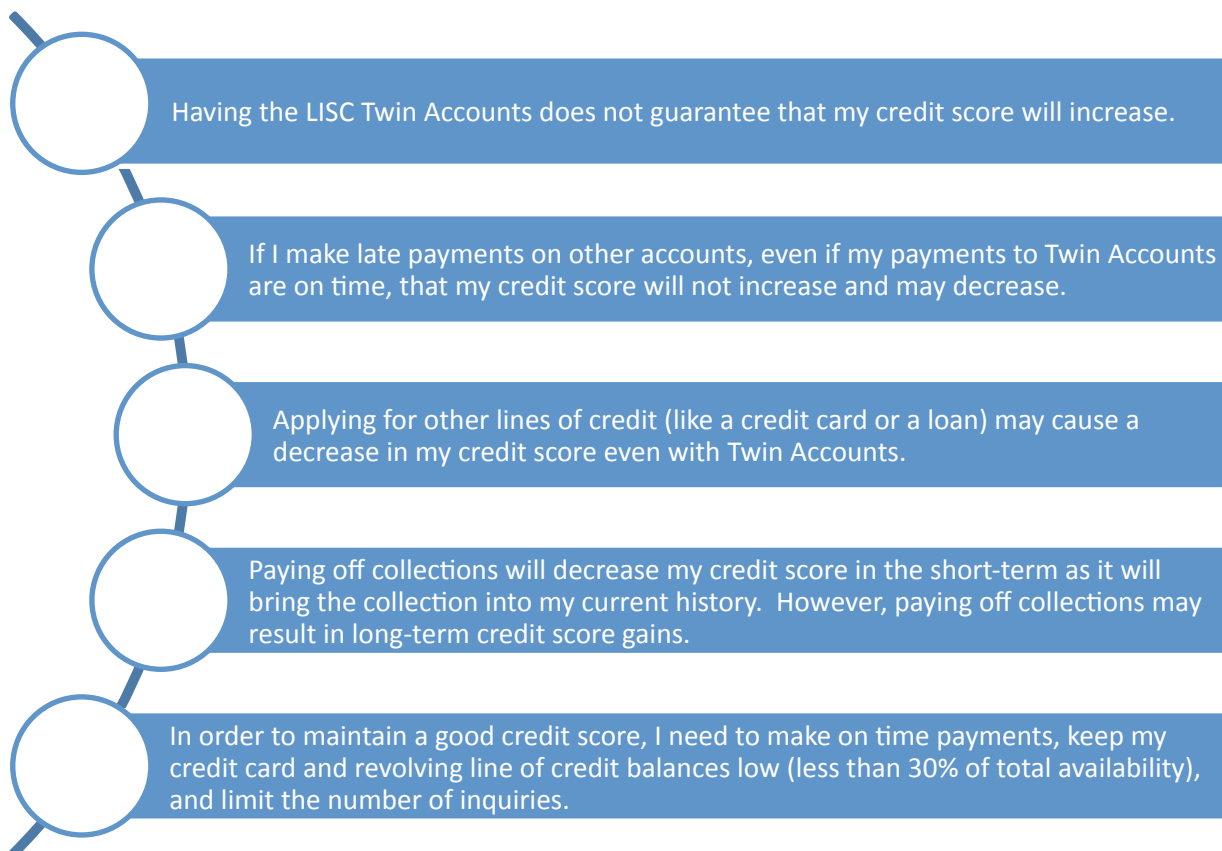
Having the LISC Twin Accounts does not guarantee that my credit score will increase.

If I make late payments on other accounts, even if my payments to Twin Accounts are on time, that my credit score will not increase and may decrease.

Applying for other lines of credit (like a credit card or a loan) may cause a decrease in my credit score even with Twin Accounts.

Paying off collections will decrease my credit score in the short-term as it will bring the collection into my current history. However, paying off collections may result in long-term credit score gains.

In order to maintain a good credit score, I need to make on time payments, keep my credit card and revolving line of credit balances low (less than 30% of total availability), and limit the number of inquiries.